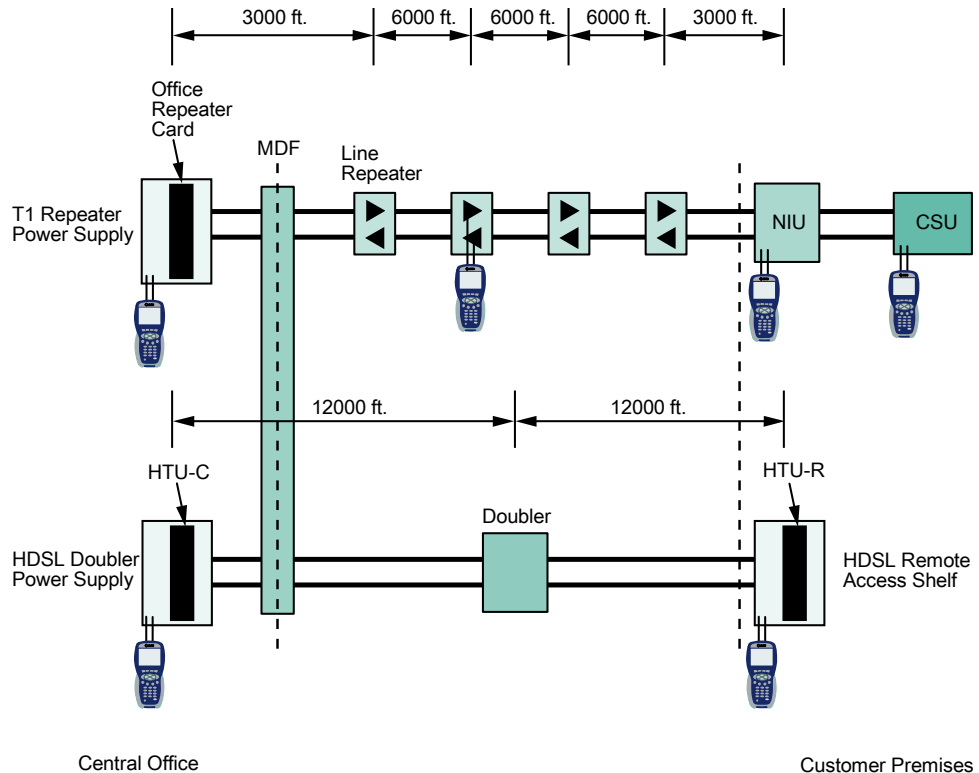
3000 ft.
6000 ft.
6000 ft.
6000 ft.
3000 ft.

Office Repeater Card

MDF

Line Repeater

T1 Repeater Power Supply

NIU

CSU

12000 ft.
12000 ft.

HTU-C

HTU-R

Doubler

HDSL Doubler Power Supply

HDSL Remote Access Shelf

Central Office

Customer Premises